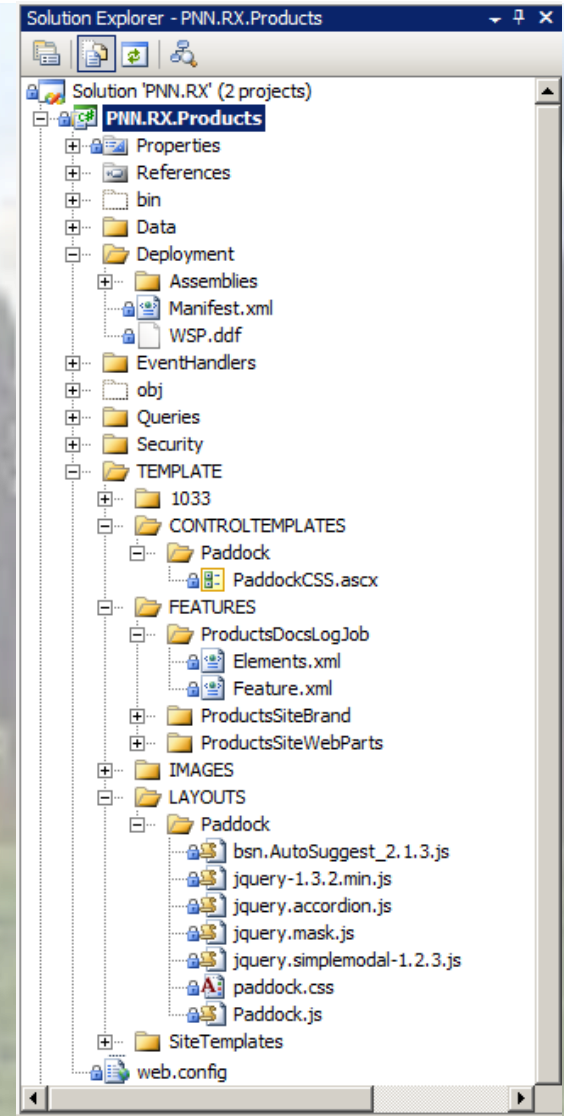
Solution Explorer - PNN.RX.Products

Solution 'PNN.RX' (2 projects)
PNN.RX.Products
Properties
References
bin
Data
Deployment
Assemblies
Manifest.xml
WSP.ddf
EventHandlers
obj
Queries
Security
TEMPLATE
1033
CONTROLTEMPLATES
Paddock
PaddockCSS.ascx
FEATURES
ProductsDocsLogJob
Elements.xml
Feature.xml
ProductsSiteBrand
ProductsSiteWebParts
IMAGES
LAYOUTS
Paddock
bsn.AutoSuggest_2.1.3.js
jquery-1.3.2.min.js
jquery.accordion.js
jquery.mask.js
jquery.simplemodal-1.2.3.js
paddock.css
Paddock.js
SiteTemplates
web.config